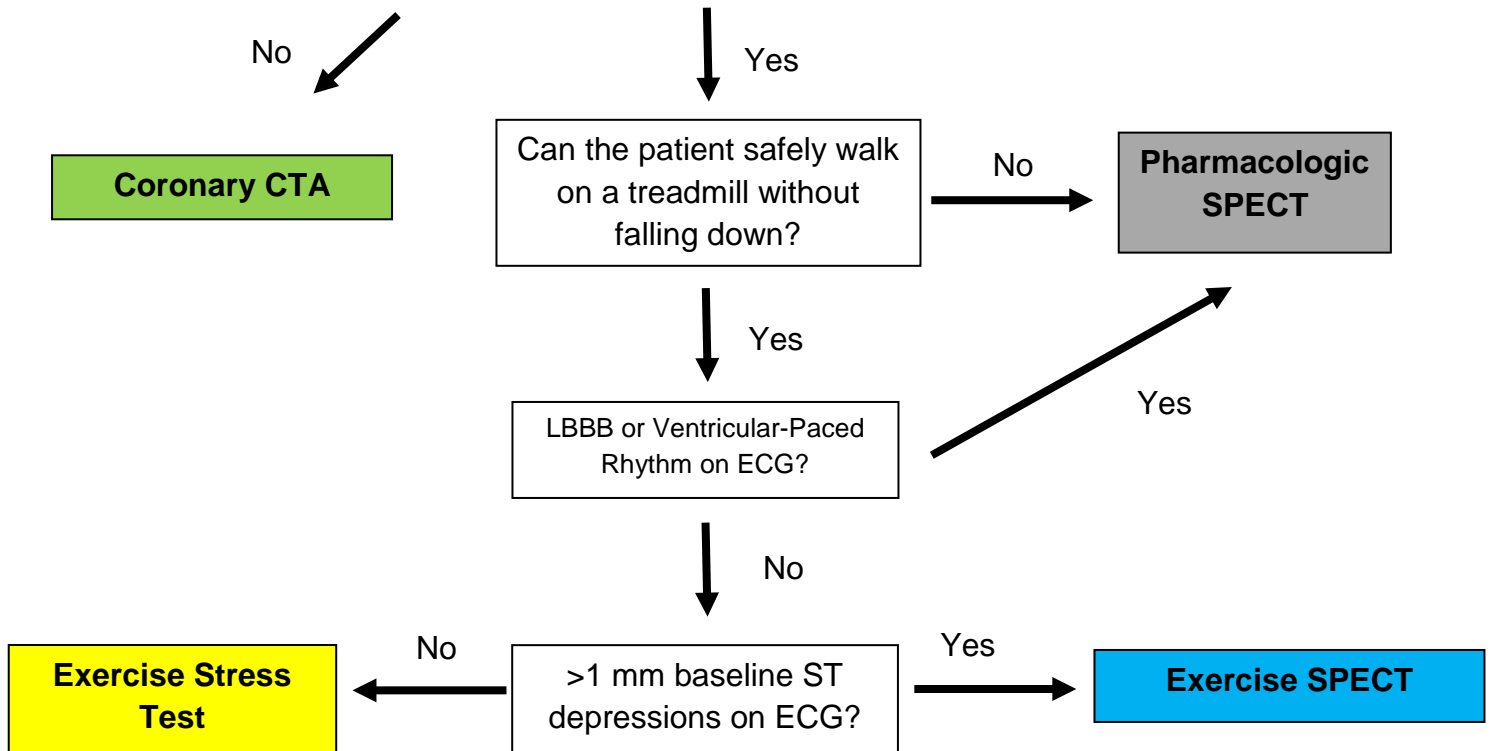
No

Yes

Coronary CTA

Can the patient safely walk on a treadmill without falling down?

No

Pharmacologic SPECT

Yes

Yes

LBBB or Ventricular-Paced Rhythm on ECG?

No

No

Yes

Exercise Stress Test

>1 mm baseline ST depressions on ECG?

Exercise SPECT